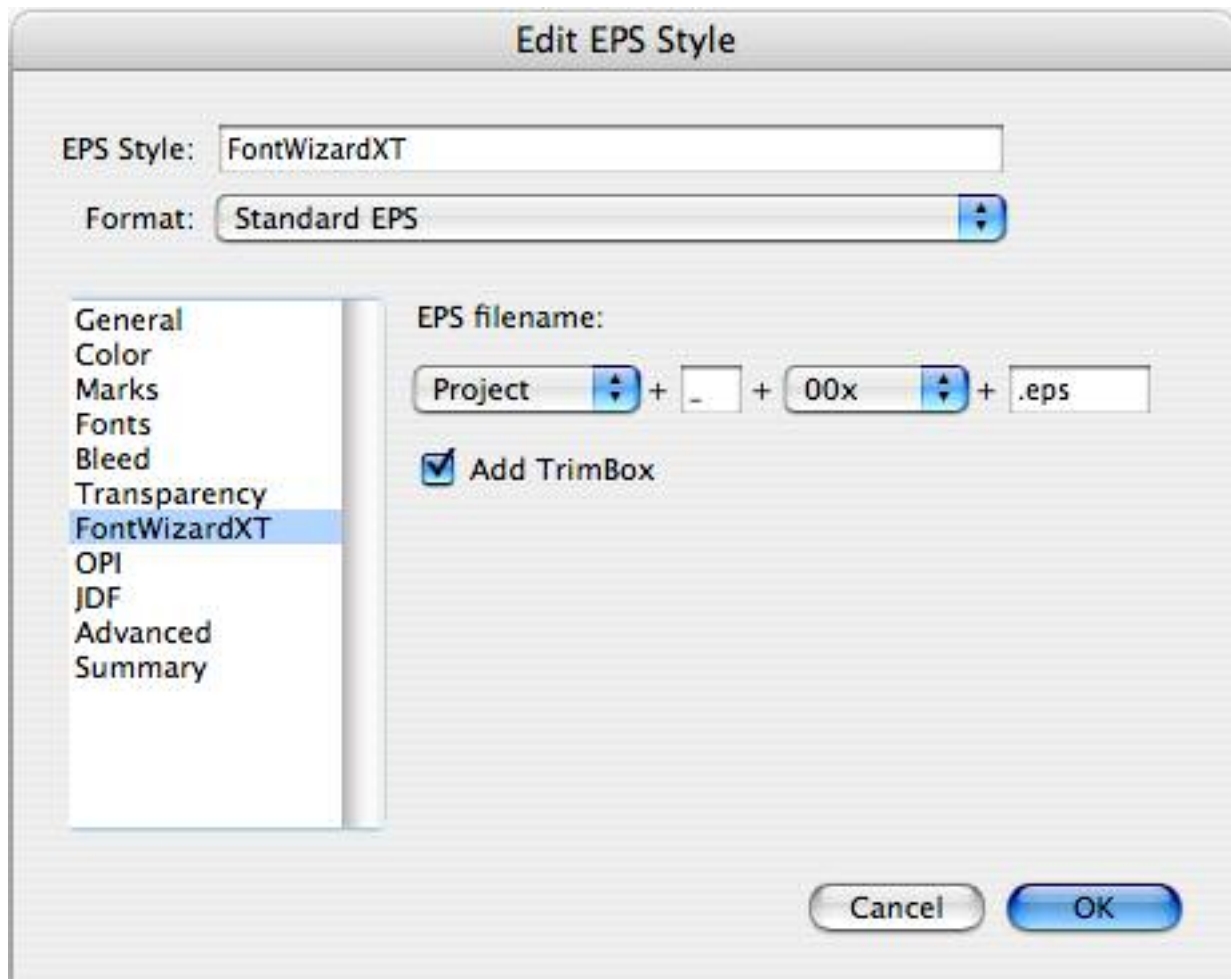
Edit EPS Style

EPS Style: FontWizardXT

Format: Standard EPS

General
Color
Marks
Fonts
Bleed
Transparency
FontWizardXT
OPI
JDF
Advanced
Summary

EPS filename:

Project + _ + 00x + .eps

Add TrimBox

Cancel OK